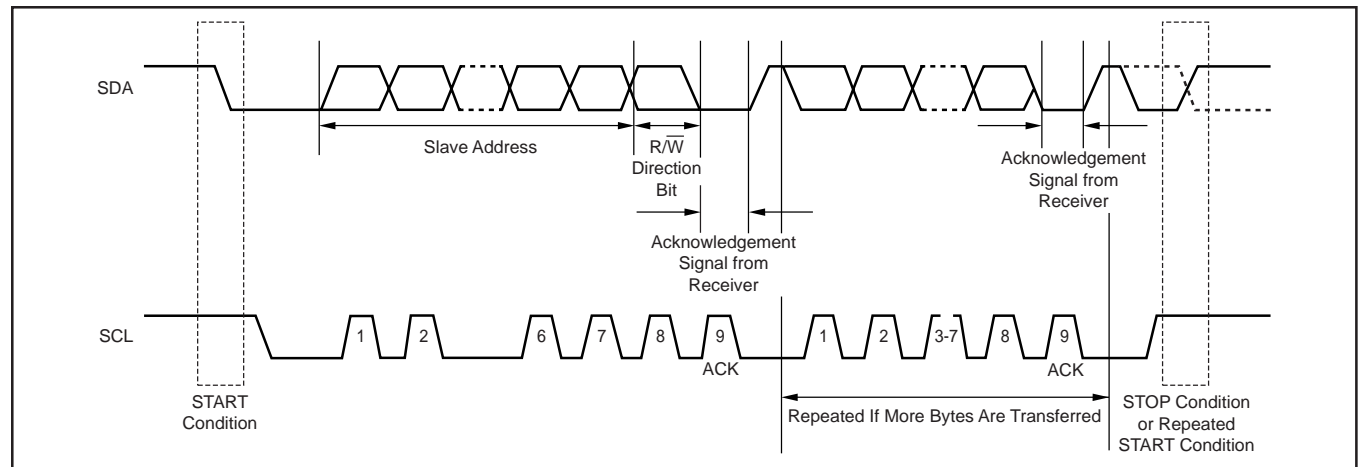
SDA

Slave Address

$R/\overline{W}$
Direction
Bit

Acknowledgement
Signal from
Receiver

Acknowledgement
Signal from
Receiver

SCL

1 2 6 7 8 9
ACK

1 2 3-7 8 9
ACK

START
Condition

Repeated If More Bytes Are Transferred

STOP Condition
or Repeated
START Condition